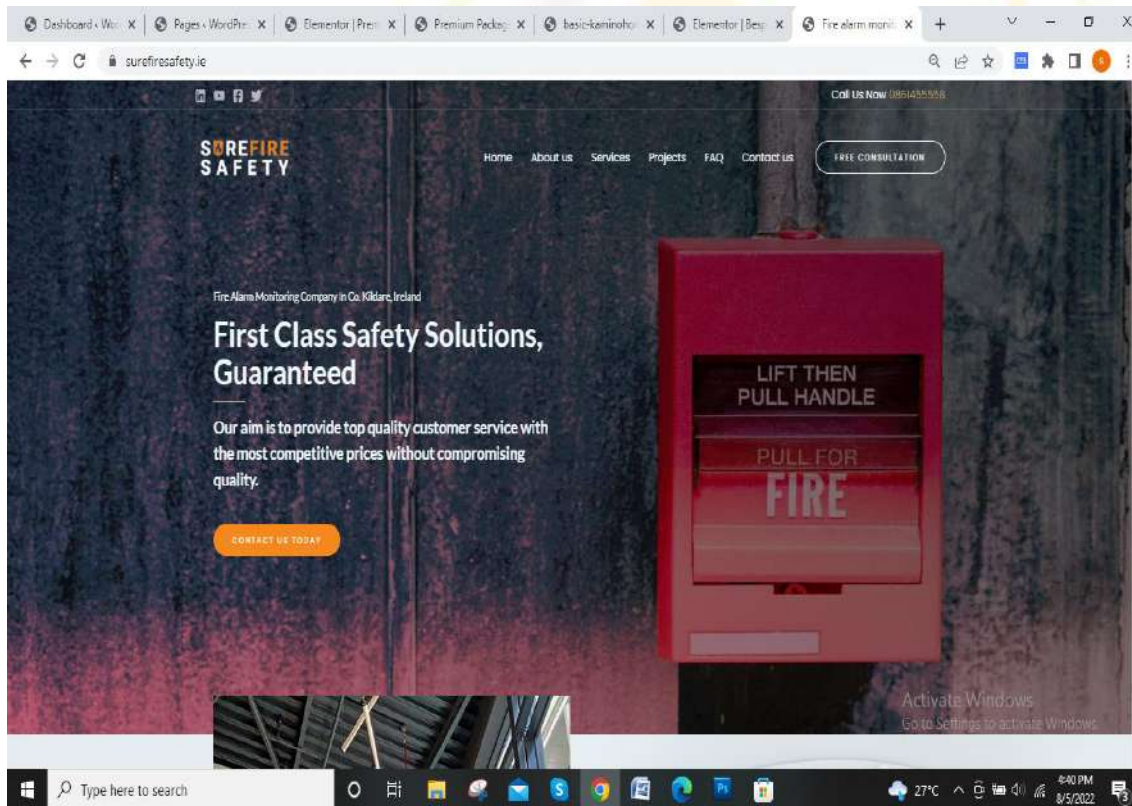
Dashboard ‹ Wo | Pages ‹ WordPre | Elementor | Prem | Premium Packag | basic-kaminoho | Elementor | Besp | Fire alarm monit

surefiresafety.ie

Call Us Now 0861455558

SUREFIRE SAFETY

Home About us Services Projects FAQ Contact us FREE CONSULTATION

Fire Alarm Monitoring Company in Co. Kildare, Ireland

First Class Safety Solutions, Guaranteed

Our aim is to provide top quality customer service with the most competitive prices without compromising quality.

CONTACT US TODAY

LIFT THEN PULL HANDLE

PULL FOR FIRE

Activate Windows
Go to Settings to activate Windows.

Type here to search

27°C

4:40 PM
8/5/2022